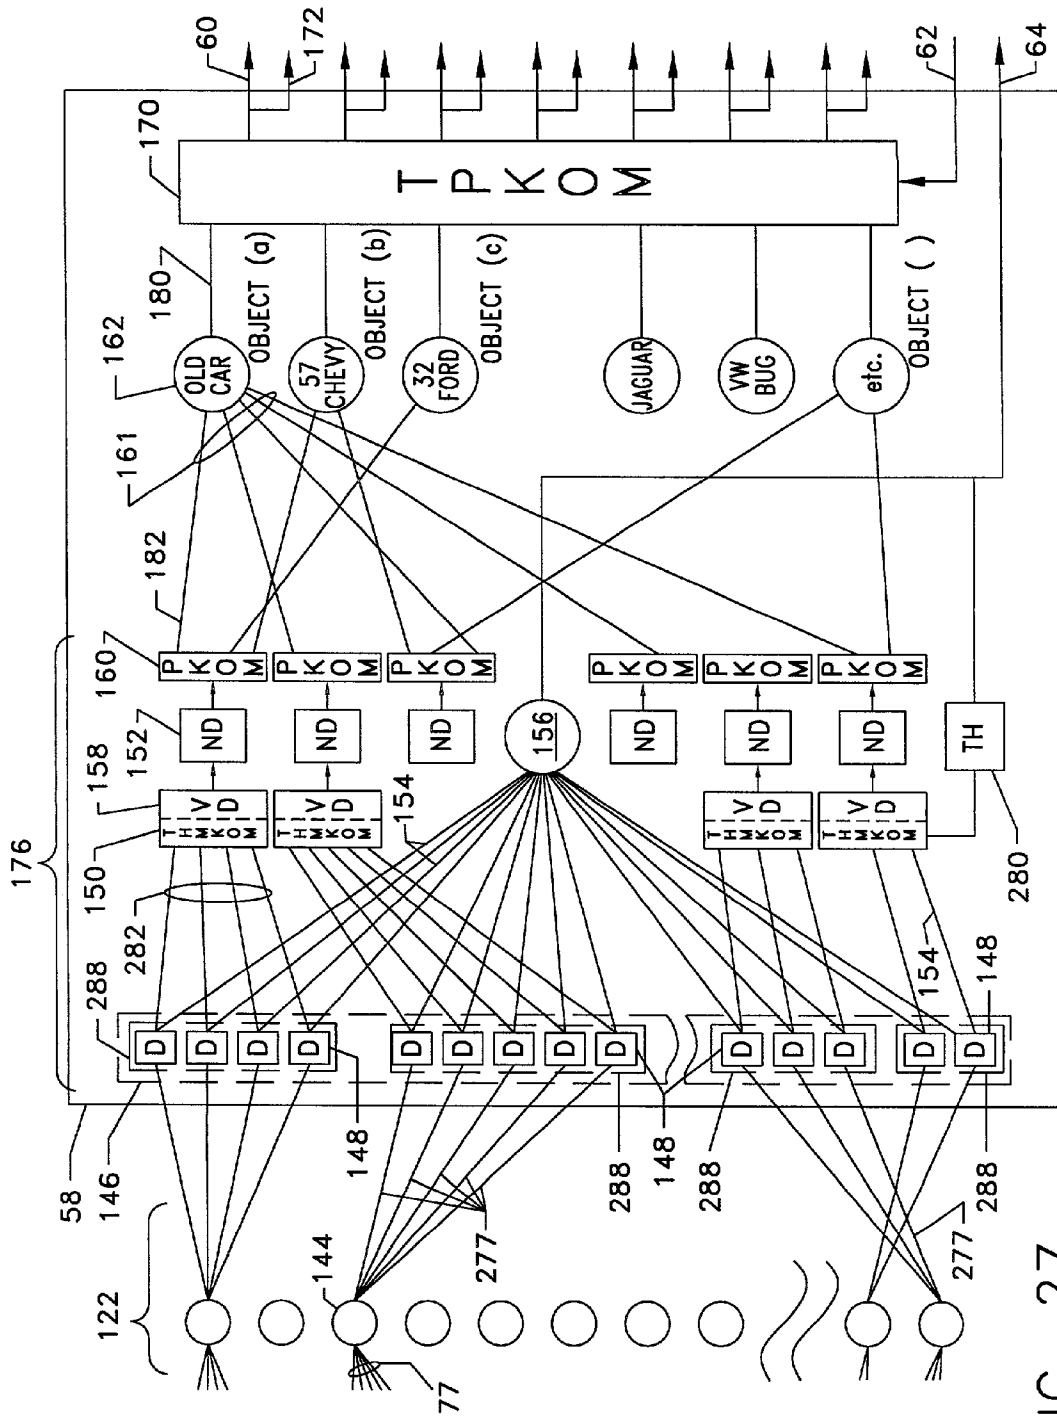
60
172
170
62
64
T
P
K
O
M
180
OBJECT (a)
OBJECT (b)
OBJECT (c)
OBJECT ( )
162
OLD CAR
57 CHEVY
32 FORD
JAGUAR
VW BUG
etc.
161
182
160
P K O M
P K O M
P K O M
P K O M
P K O M
P K O M
176
158
152
ND
ND
ND
156
ND
ND
ND
TH
T H M K O M V D
T H M K O M V D
T H M K O M V D
T H M K O M V D
154
150
282
280
154
148
288
D
D
D
D
D
D
D
D
D
D
D
D
D
D
148
58
146
148
288
148
288
288
122
144
277
277
77
IG. 27